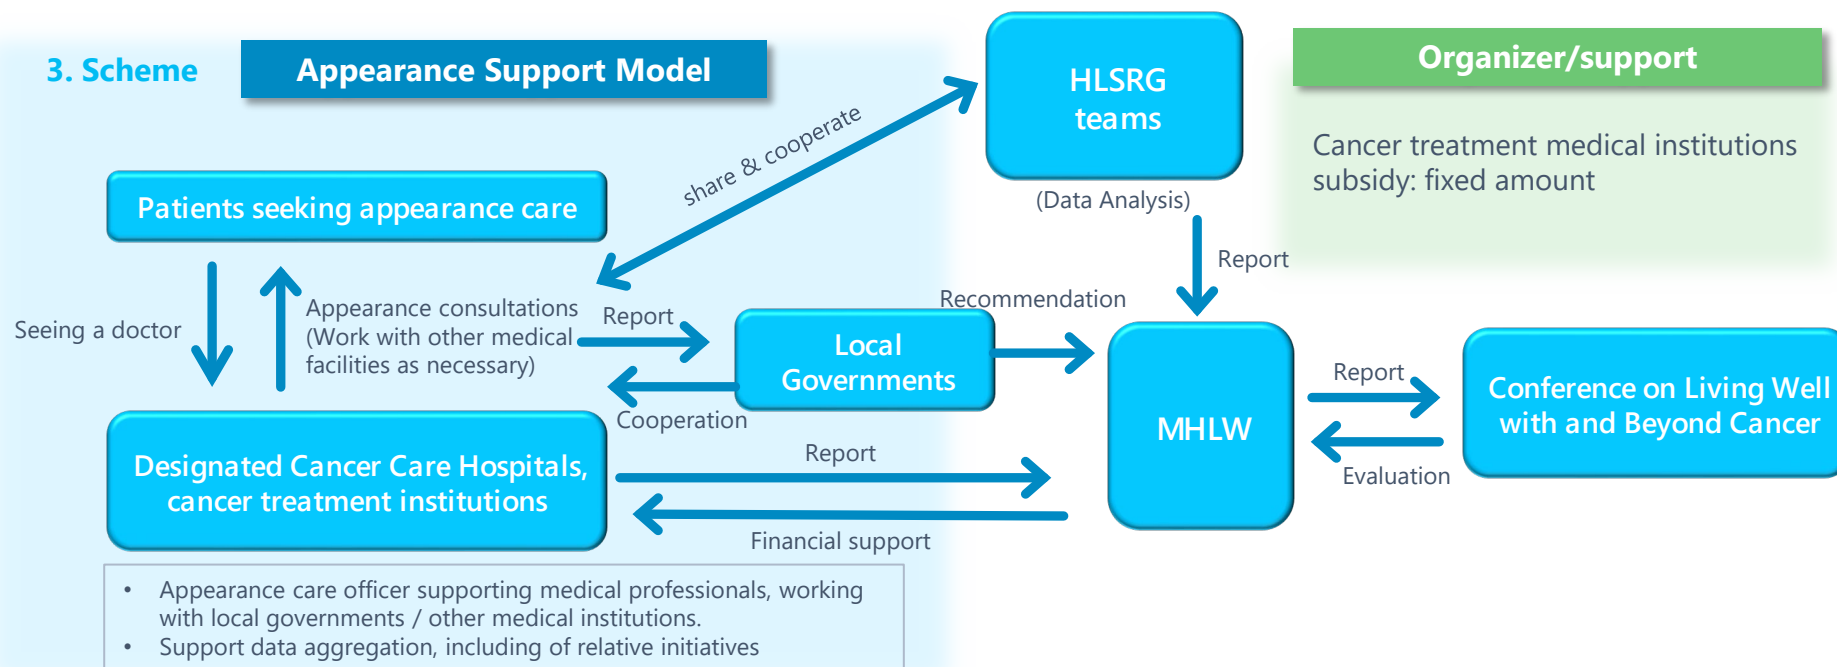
3. Scheme

Appearance Support Model

HLSRG teams

(Data Analysis)

Organizer/support

Cancer treatment medical institutions subsidy: fixed amount

share & cooperate

Patients seeking appearance care

Seeing a doctor

Appearance consultations (Work with other medical facilities as necessary)

Report

Recommendation

Report

Local Governments

MHLW

Report

Conference on Living Well with and Beyond Cancer

Evaluation

Cooperation

Designated Cancer Care Hospitals, cancer treatment institutions

Report

Financial support

• Appearance care officer supporting medical professionals, working with local governments / other medical institutions.
• Support data aggregation, including of relative initiatives